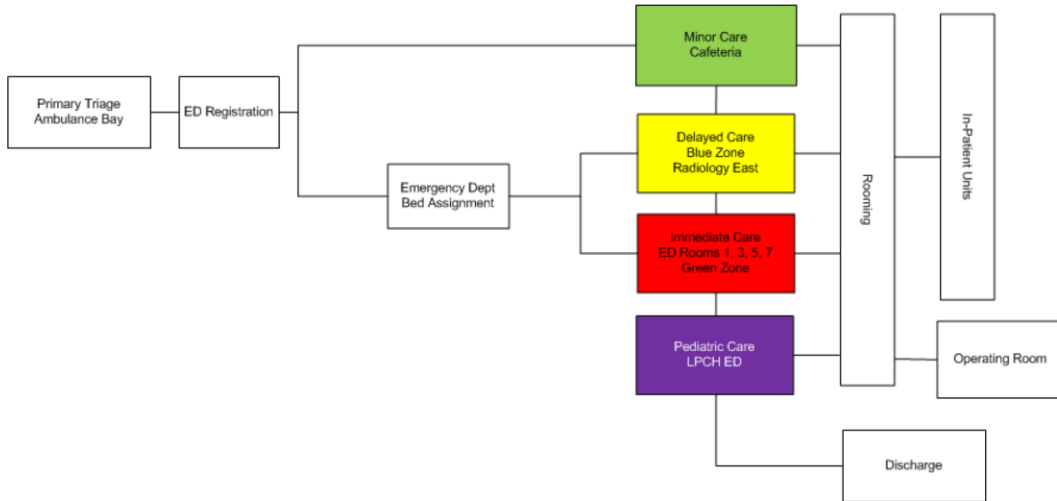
Primary Triage
Ambulance Bay

ED Registration

Emergency Dept
Bed Assignment

Minor Care
Cafeteria

Delayed Care
Blue Zone
Radiology East

Immediate Care
ED Rooms 1, 3, 5, 7
Green Zone

Pediatric Care
LPCH ED

Rooming

In-Patient Units

Operating Room

Discharge